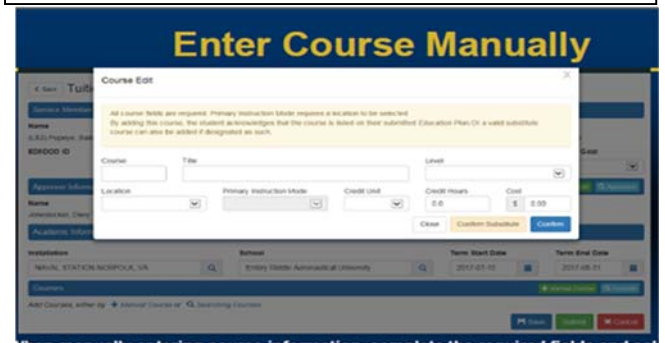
Enter Course Manually

Course Edit

All course fields are required. Primary Instruction Mode requires a location to be selected.
By adding this course, the student acknowledges that the course is listed on their submitted Education Plan Or a valid substitute course can also be added if designated as such.

Course

Title

Level

Location

Primary Instruction Mode

Credit Unit

Credit Hours

Cost

0.0

$ 0.00

Close

Confirm Substitute

Confirm

< Back

Tuiti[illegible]

Service Member

Name

EDIPI/DOD ID

Approver Information

Name

Academic Information

Institution

NAVAL STATION NORFOLK, VA

School

Embry Riddle Aeronautical University

Term Start Date

2017-07-11

Term End Date

2017-08-31

Courses

Add Courses, either by + Manual Course or Searching Courses

Save

Submit

Cancel

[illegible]